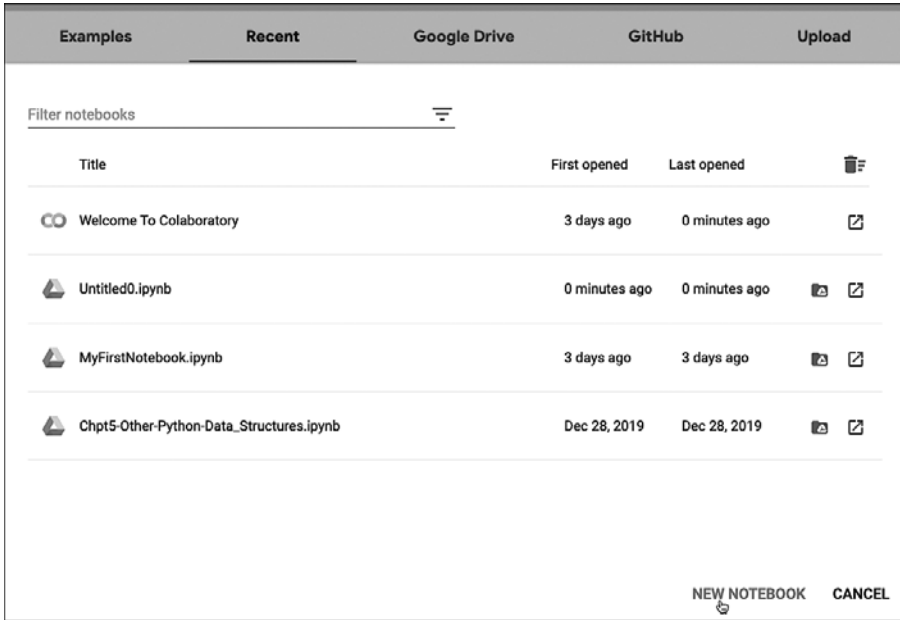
Examples Recent Google Drive GitHub Upload

Filter notebooks

| | Title | First opened | Last opened |
|---|---|---|---|
| CO | Welcome To Colaboratory | 3 days ago | 0 minutes ago |
| | Untitled0.ipynb | 0 minutes ago | 0 minutes ago |
| | MyFirstNotebook.ipynb | 3 days ago | 3 days ago |
| | Chpt5-Other-Python-Data_Structures.ipynb | Dec 28, 2019 | Dec 28, 2019 |

NEW NOTEBOOK CANCEL